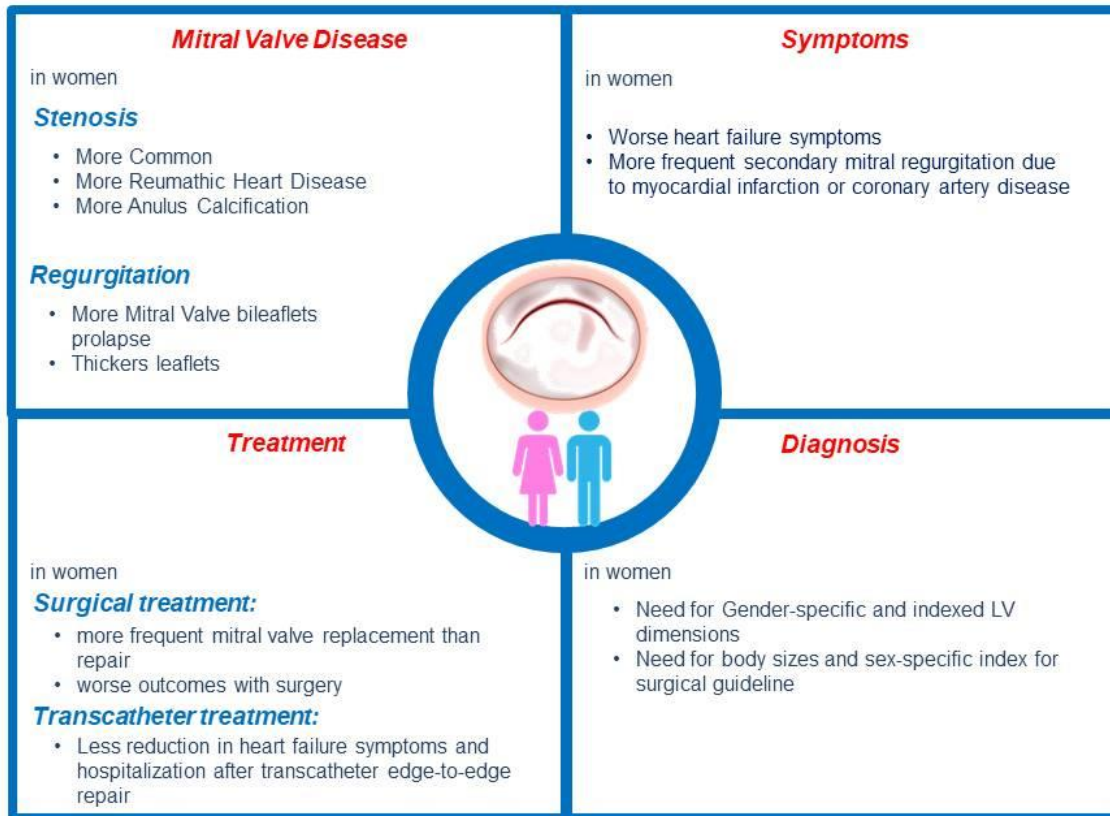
Mitral Valve Disease

in women

Stenosis

• More Common
• More Reumathic Heart Disease
• More Anulus Calcification

Regurgitation

• More Mitral Valve bileaflets prolapse
• Thickers leaflets

Symptoms

in women

• Worse heart failure symptoms
• More frequent secondary mitral regurgitation due to myocardial infarction or coronary artery disease

Treatment

in women

Surgical treatment:

• more frequent mitral valve replacement than repair
• worse outcomes with surgery

Transcatheter treatment:

• Less reduction in heart failure symptoms and hospitalization after transcatheter edge-to-edge repair

Diagnosis

in women

• Need for Gender-specific and indexed LV dimensions
• Need for body sizes and sex-specific index for surgical guideline